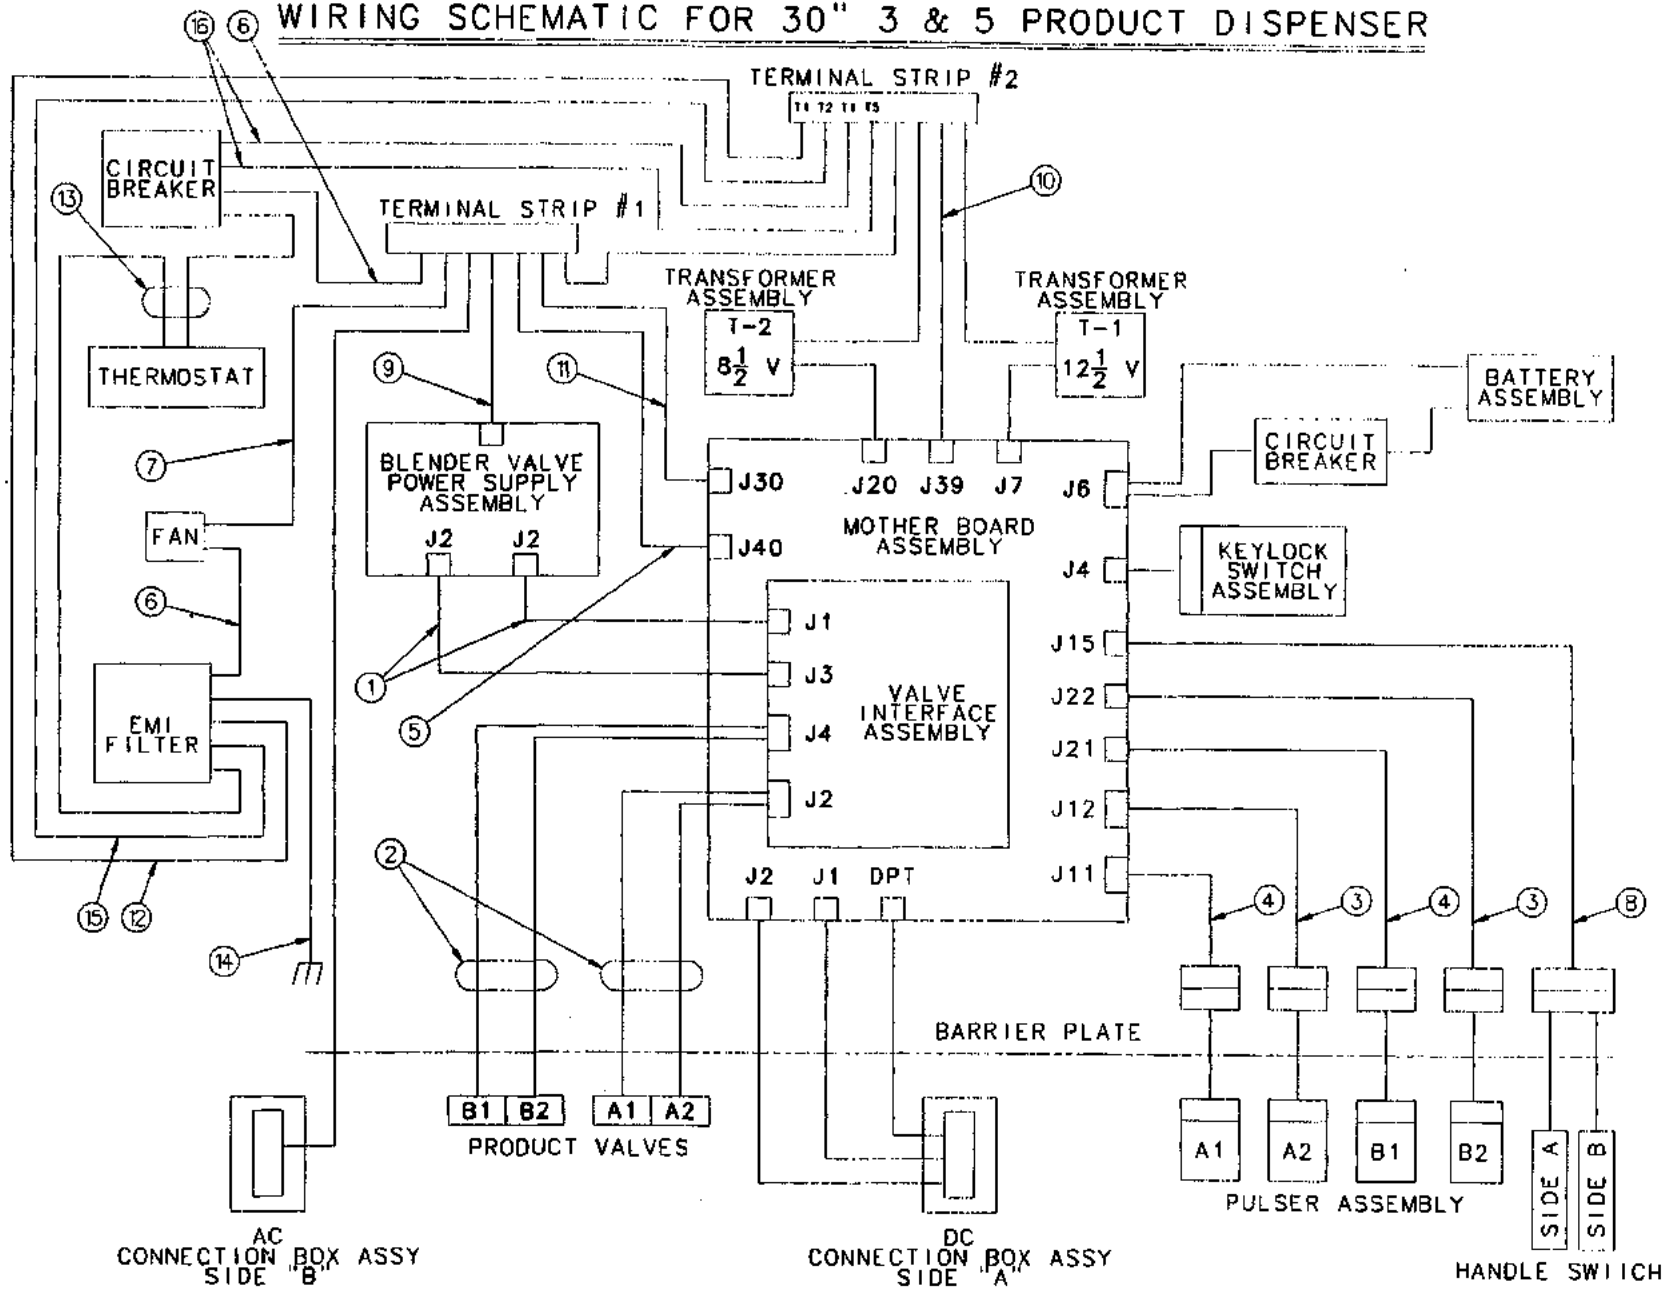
WIRING SCHEMATIC FOR 30" 3 & 5 PRODUCT DISPENSER

16 6

TERMINAL STRIP #2

T4 T2 T3 T5

CIRCUIT BREAKER

13

TERMINAL STRIP #1

10

TRANSFORMER ASSEMBLY

T-2

$8\frac{1}{2}$ V

TRANSFORMER ASSEMBLY

T-1

$12\frac{1}{2}$ V

THERMOSTAT

9

11

BATTERY ASSEMBLY

CIRCUIT BREAKER

BLENDER VALVE POWER SUPPLY ASSEMBLY

7

J30

J20 J39 J7 J6

MOTHER BOARD ASSEMBLY

FAN

J2 J2

J40

J4

KEYLOCK SWITCH ASSEMBLY

6

J1

J15

1

J3

VALVE INTERFACE ASSEMBLY

J22

EMI FILTER

J4

5

J21

J2

J12

2

J11

15 12

J2 J1 DPT

4 3 4 3 8

14

BARRIER PLATE

B1 B2 A1 A2

PRODUCT VALVES

A1 A2 B1 B2

PULSER ASSEMBLY

SIDE A SIDE B

AC CONNECTION BOX ASSY SIDE "B"

DC CONNECTION BOX ASSY SIDE "A"

HANDLE SWITCH